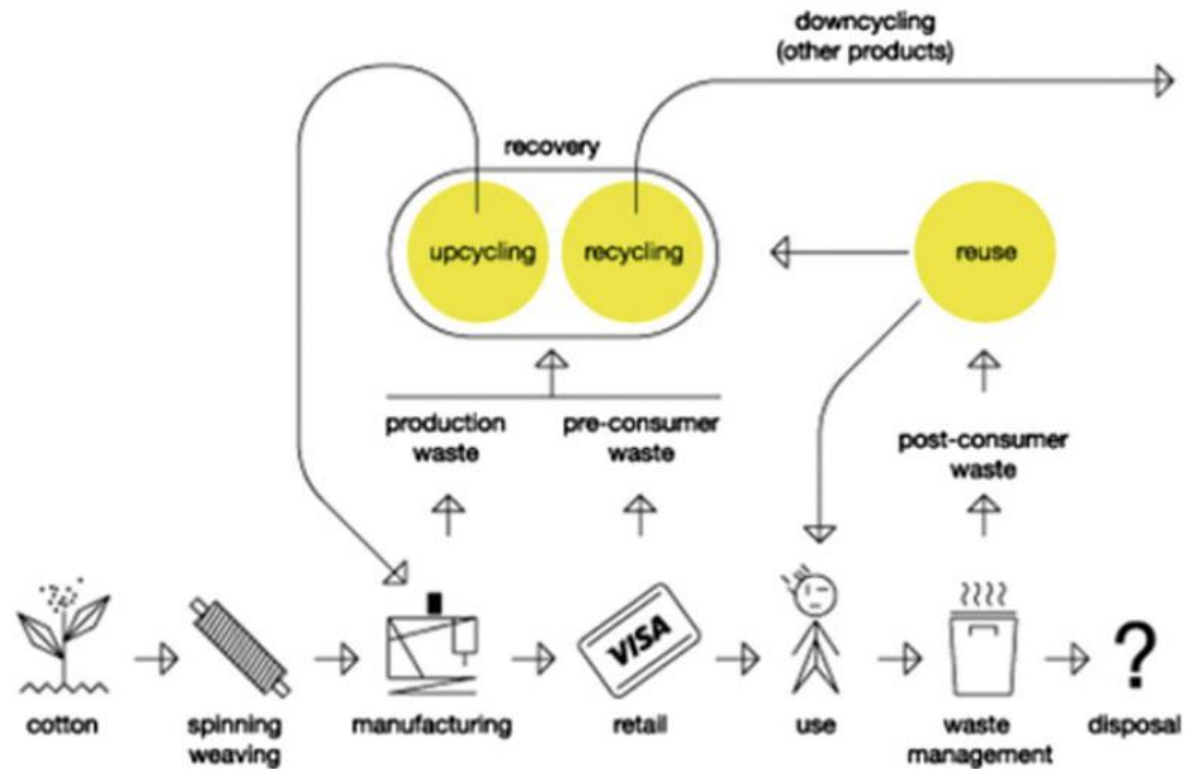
downcycling
(other products)

recovery

upcycling

recycling

reuse

production waste

pre-consumer waste

post-consumer waste

VISA

?

cotton

spinning weaving

manufacturing

retail

use

waste management

disposal